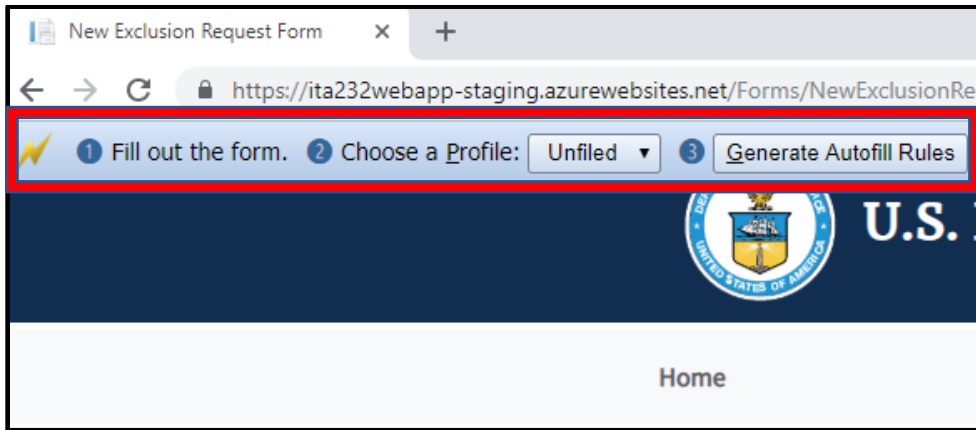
New Exclusion Request Form ×
+

https://ita232webapp-staging.azurewebsites.net/Forms/NewExclusionRe

1 Fill out the form. 2 Choose a Profile: Unfiled ▾ 3 Generate Autofill Rules

DE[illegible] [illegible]CE
UNITED STATES OF AMERICA

U.S. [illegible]

Home